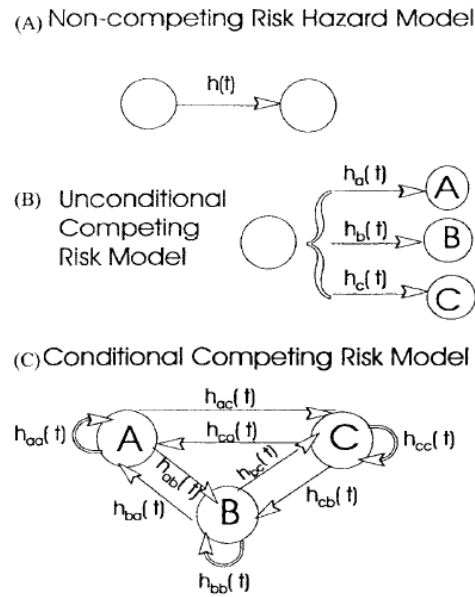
(A) Non-competing Risk Hazard Model

h(t)

(B) Unconditional Competing Risk Model

$h_a(t)$ A
$h_b(t)$ B
$h_c(t)$ C

(C) Conditional Competing Risk Model

$h_{ac}(t)$
$h_{aa}(t)$ A
$h_{ca}(t)$
C $h_{cc}(t)$
$h_{ab}(t)$
$h_{bc}(t)$
$h_{cb}(t)$
$h_{ba}(t)$
B
$h_{bb}(t)$